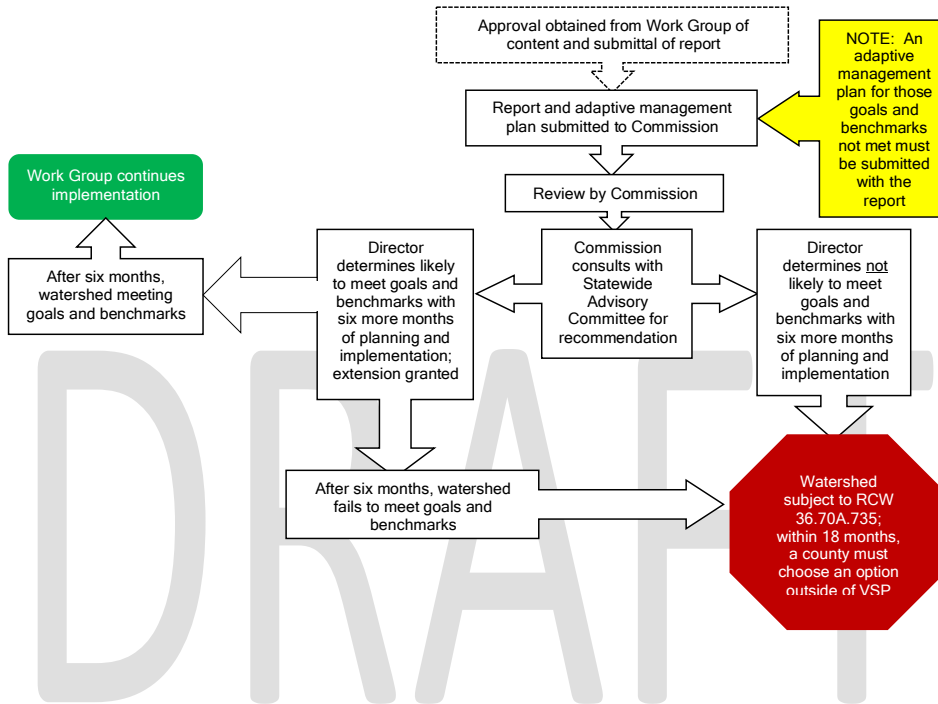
Approval obtained from Work Group of content and submittal of report

Report and adaptive management plan submitted to Commission

NOTE: An adaptive management plan for those goals and benchmarks not met must be submitted with the report

Review by Commission

Work Group continues implementation

After six months, watershed meeting goals and benchmarks

Director determines likely to meet goals and benchmarks with six more months of planning and implementation; extension granted

Commission consults with Statewide Advisory Committee for recommendation

Director determines not likely to meet goals and benchmarks with six more months of planning and implementation

After six months, watershed fails to meet goals and benchmarks

Watershed subject to RCW 36.70A.735; within 18 months, a county must choose an option outside of VSP

DRAFT